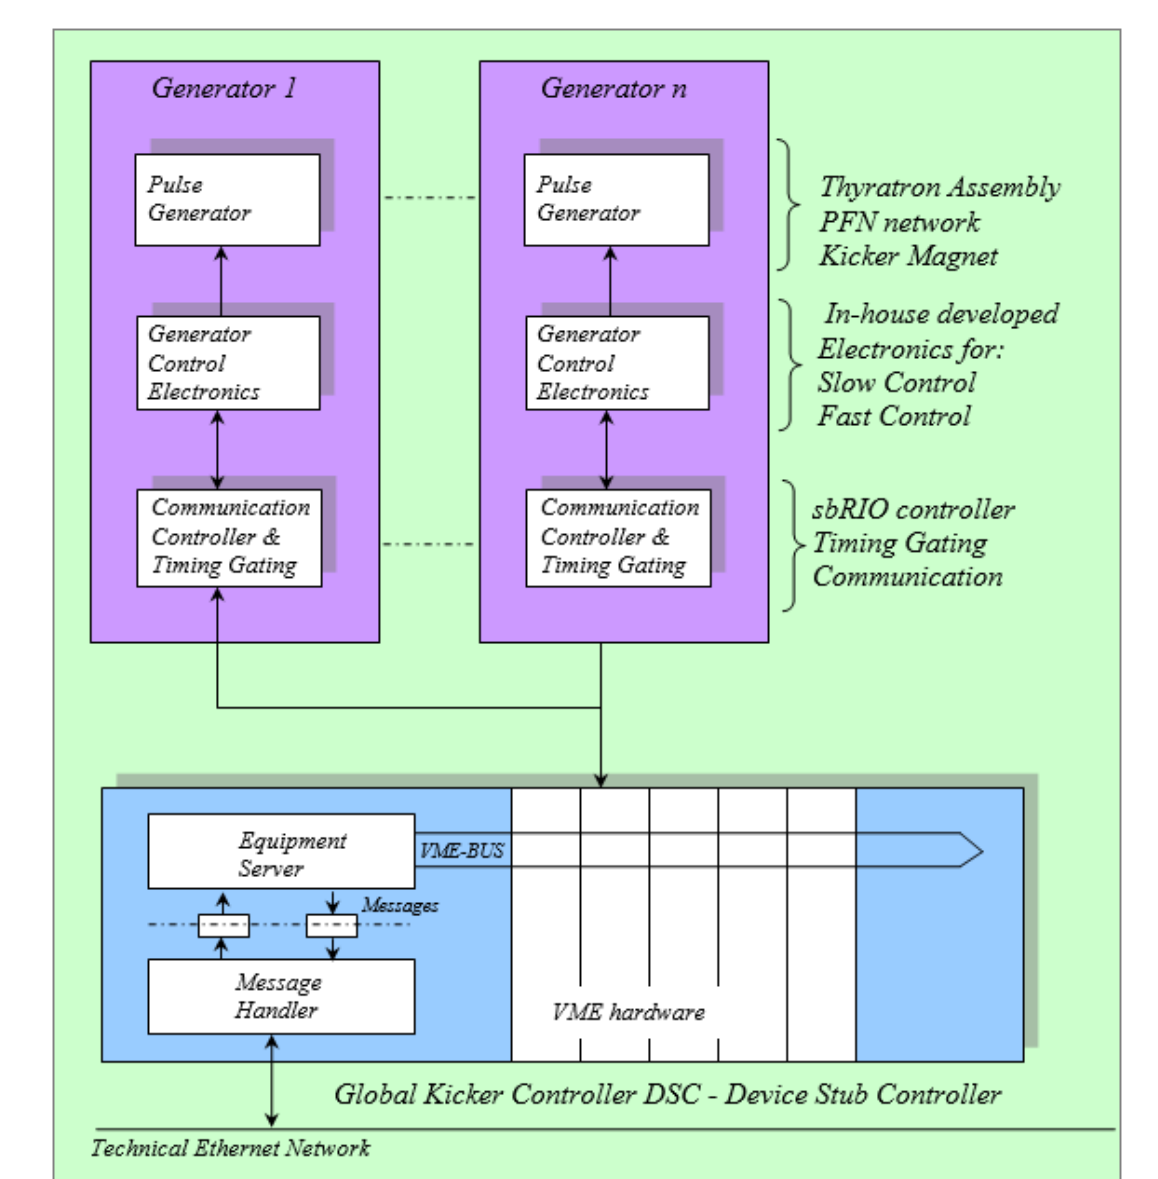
Generator 1

Pulse Generator

Generator Control Electronics

Communication Controller & Timing Gating

Generator n

Pulse Generator

Generator Control Electronics

Communication Controller & Timing Gating

Thyratron Assembly
PFN network
Kicker Magnet

In-house developed
Electronics for:
Slow Control
Fast Control

sbRIO controller
Timing Gating
Communication

Equipment Server

VME-BUS

Messages

Message Handler

VME hardware

Global Kicker Controller DSC - Device Stub Controller

Technical Ethernet Network